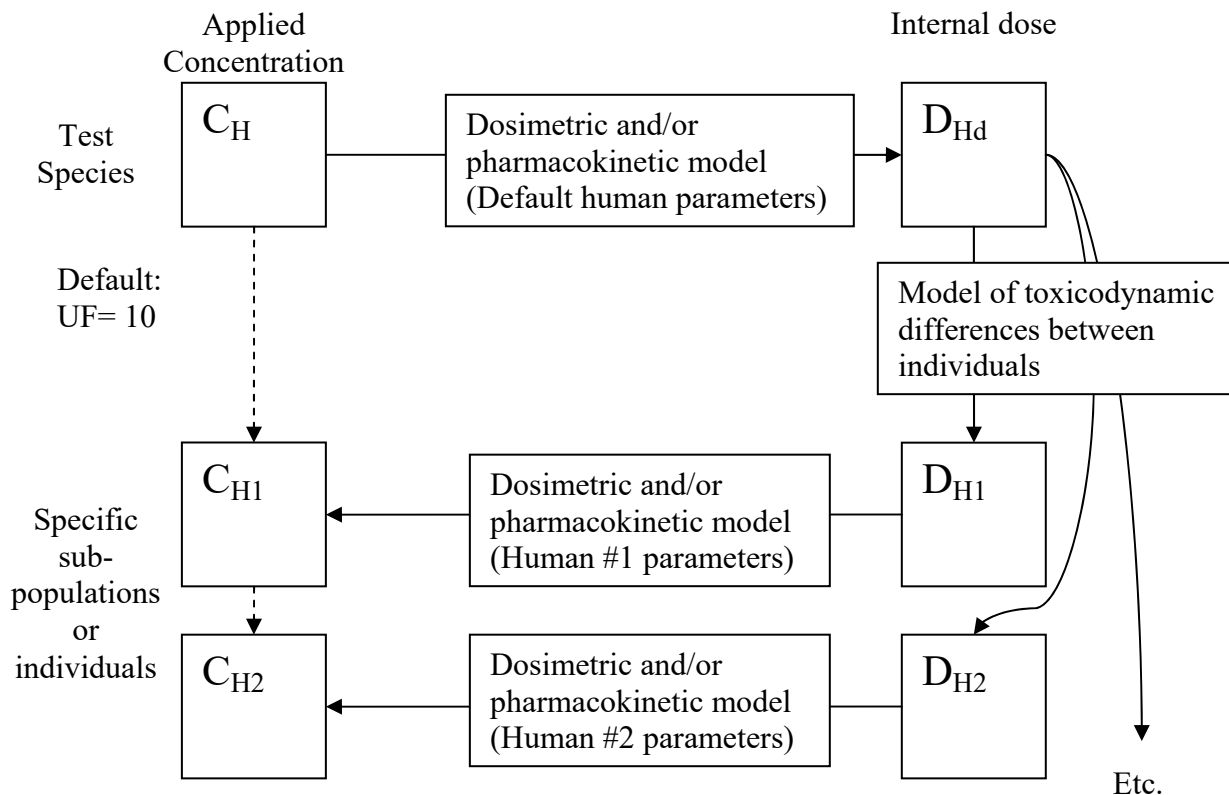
Applied Concentration

Internal dose

Test Species

$C_H$

Dosimetric and/or pharmacokinetic model (Default human parameters)

$D_{Hd}$

Default: UF= 10

Model of toxicodynamic differences between individuals

$C_{H1}$

Dosimetric and/or pharmacokinetic model (Human #1 parameters)

$D_{H1}$

Specific sub-populations or individuals

$C_{H2}$

Dosimetric and/or pharmacokinetic model (Human #2 parameters)

$D_{H2}$

Etc.